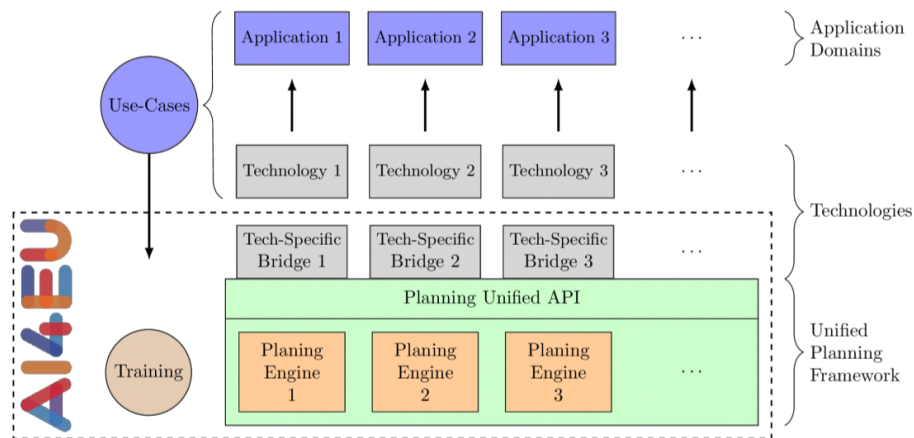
Application 1
Application 2
Application 3
...
Application Domains

Use-Cases

Technology 1
Technology 2
Technology 3
...
Technologies

AI4EU

Tech-Specific Bridge 1
Tech-Specific Bridge 2
Tech-Specific Bridge 3
...

Planning Unified API

Training

Planing Engine 1
Planing Engine 2
Planing Engine 3
...

Unified Planning Framework